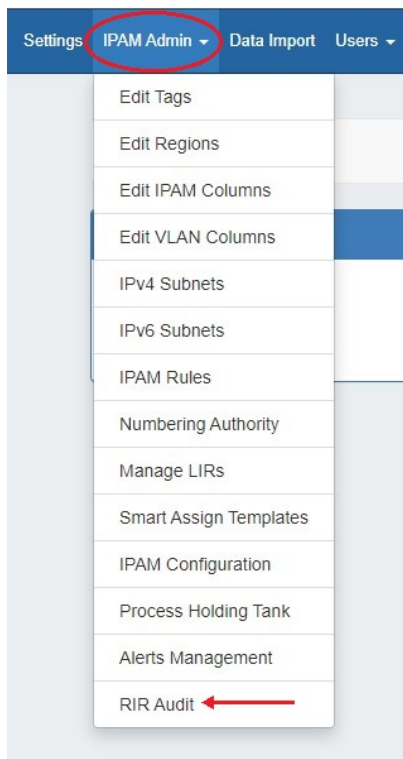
Settings IPAM Admin Data Import Users

Edit Tags

Edit Regions

Edit IPAM Columns

Edit VLAN Columns

IPv4 Subnets

IPv6 Subnets

IPAM Rules

Numbering Authority

Manage LIRs

Smart Assign Templates

IPAM Configuration

Process Holding Tank

Alerts Management

RIR Audit